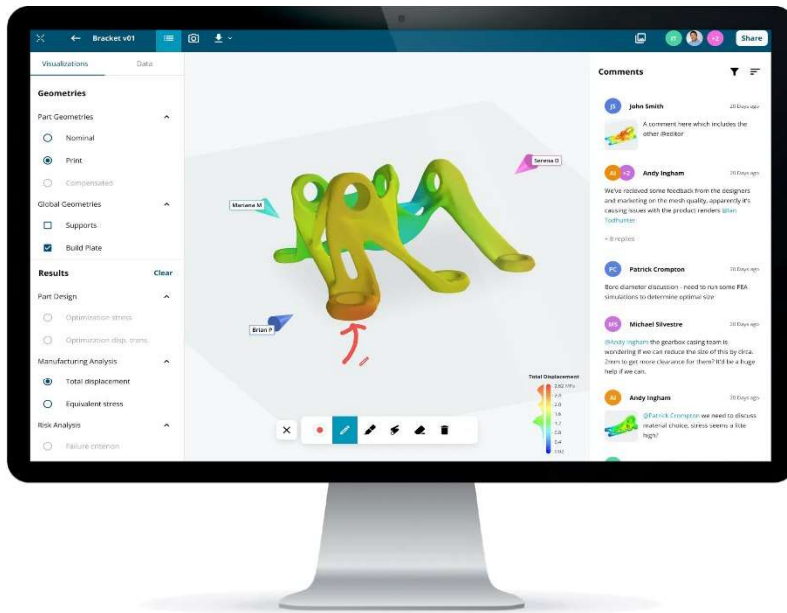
Bracket v01

JT +2 Share

Visualizations Data

Geometries

Part Geometries

Nominal

Print

Compensated

Global Geometries

Supports

Build Plate

Results Clear

Part Design

Optimization stress

Optimization disp. trans

Manufacturing Analysis

Total displacement

Equivalent stress

Risk Analysis

Failure criterion

Mariana M

Serena D

Brian P

Total Displacement

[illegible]

Comments

JS John Smith 20 Days ago

A comment here which includes the other @editor

AI +2 Andy Ingham 20 Days ago

We've recieved some feedback from the designers and marketing on the mesh quality, apparently it's causing issues with the product renders @Ian Todhunter

+ 8 replies

PC Patrick Crompton 20 Days ago

Bore diameter discussion - need to run some FEA simulations to determine optimal size

MS Michael Silvestre 20 Days ago

@Andy Ingham the gearbox casing team is wondering if we can reduce the size of this by circa. 2mm to get more clearance for them? It'd be a huge help if we can.

AI Andy Ingham 20 Days ago

@Patrick Crompton we need to discuss material choice, stress seems a tide high?